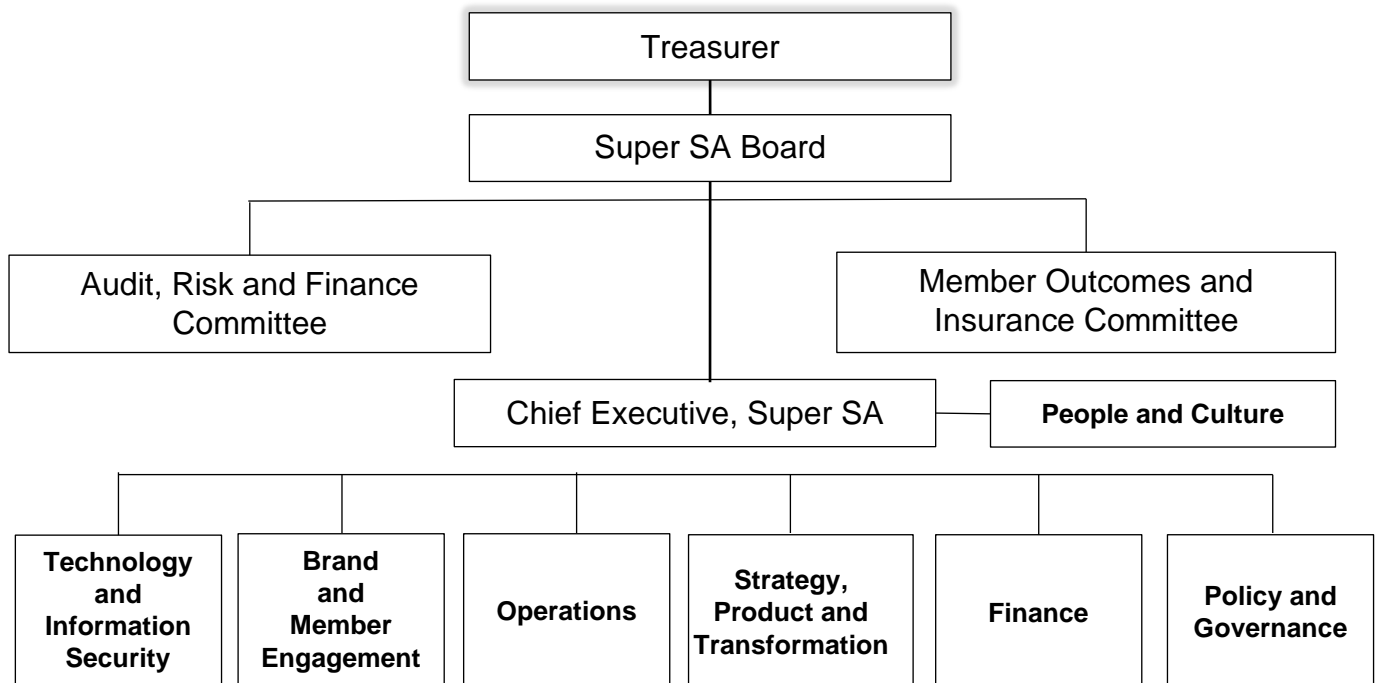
Treasurer

Super SA Board

Audit, Risk and Finance Committee

Member Outcomes and Insurance Committee

Chief Executive, Super SA

People and Culture

Technology and Information Security

Brand and Member Engagement

Operations

Strategy, Product and Transformation

Finance

Policy and Governance